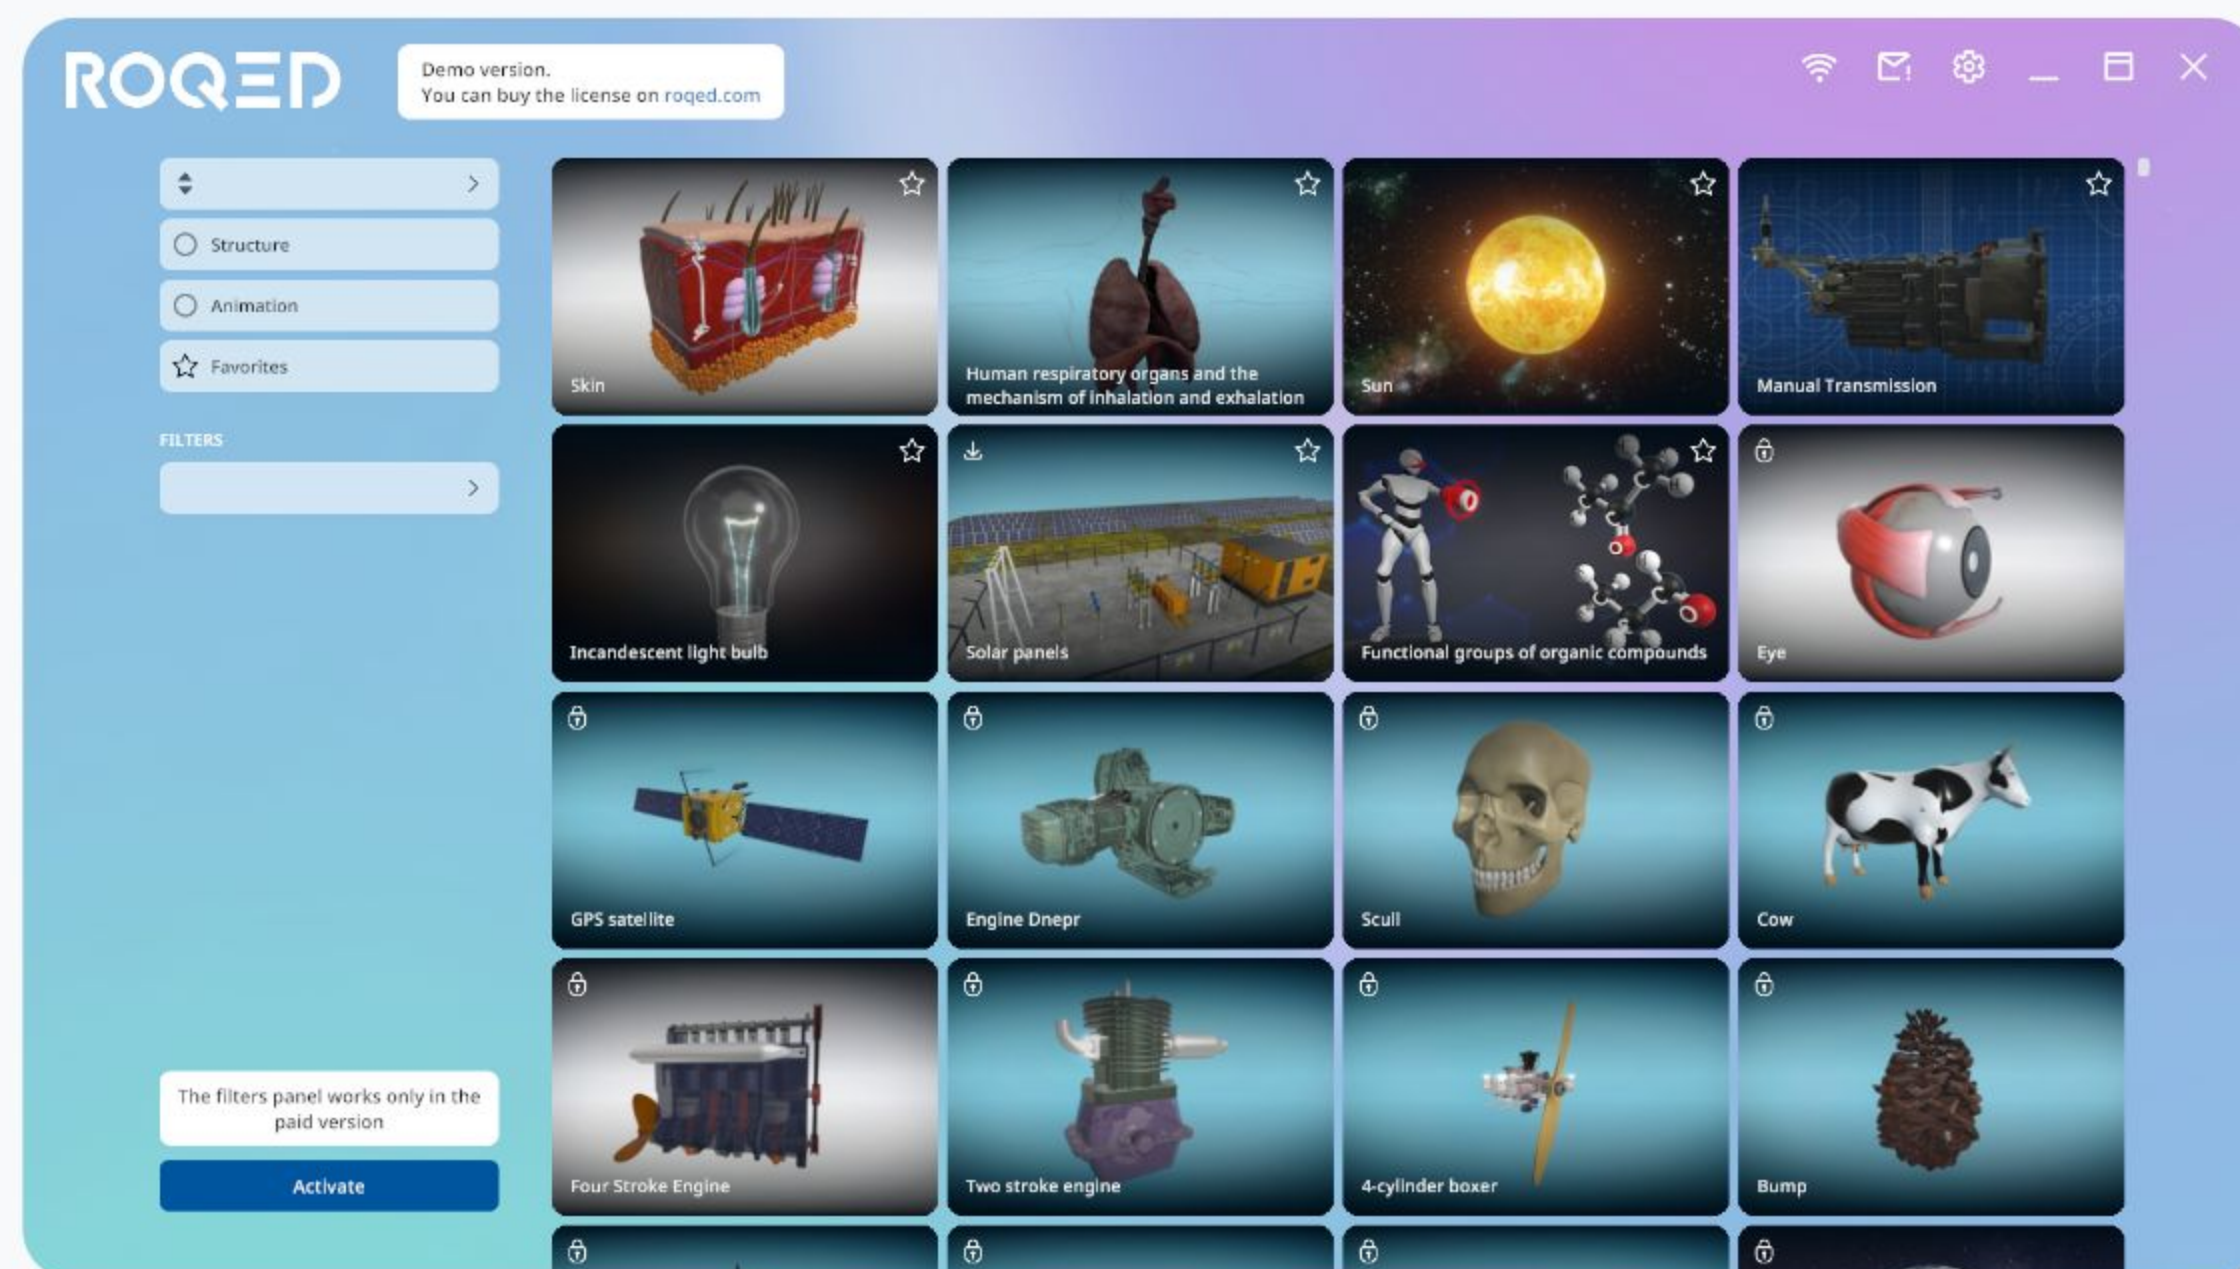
ROQED

Demo version.
You can buy the license on roqed.com

Structure

Animation

Favorites

FILTERS

The filters panel works only in the paid version

Activate

Skin

Human respiratory organs and the mechanism of inhalation and exhalation

Sun

Manual Transmission

Incandescent light bulb

Solar panels

Functional groups of organic compounds

Eye

GPS satellite

Engine Dnepr

Scull

Cow

Four Stroke Engine

Two stroke engine

4-cylinder boxer

Bump